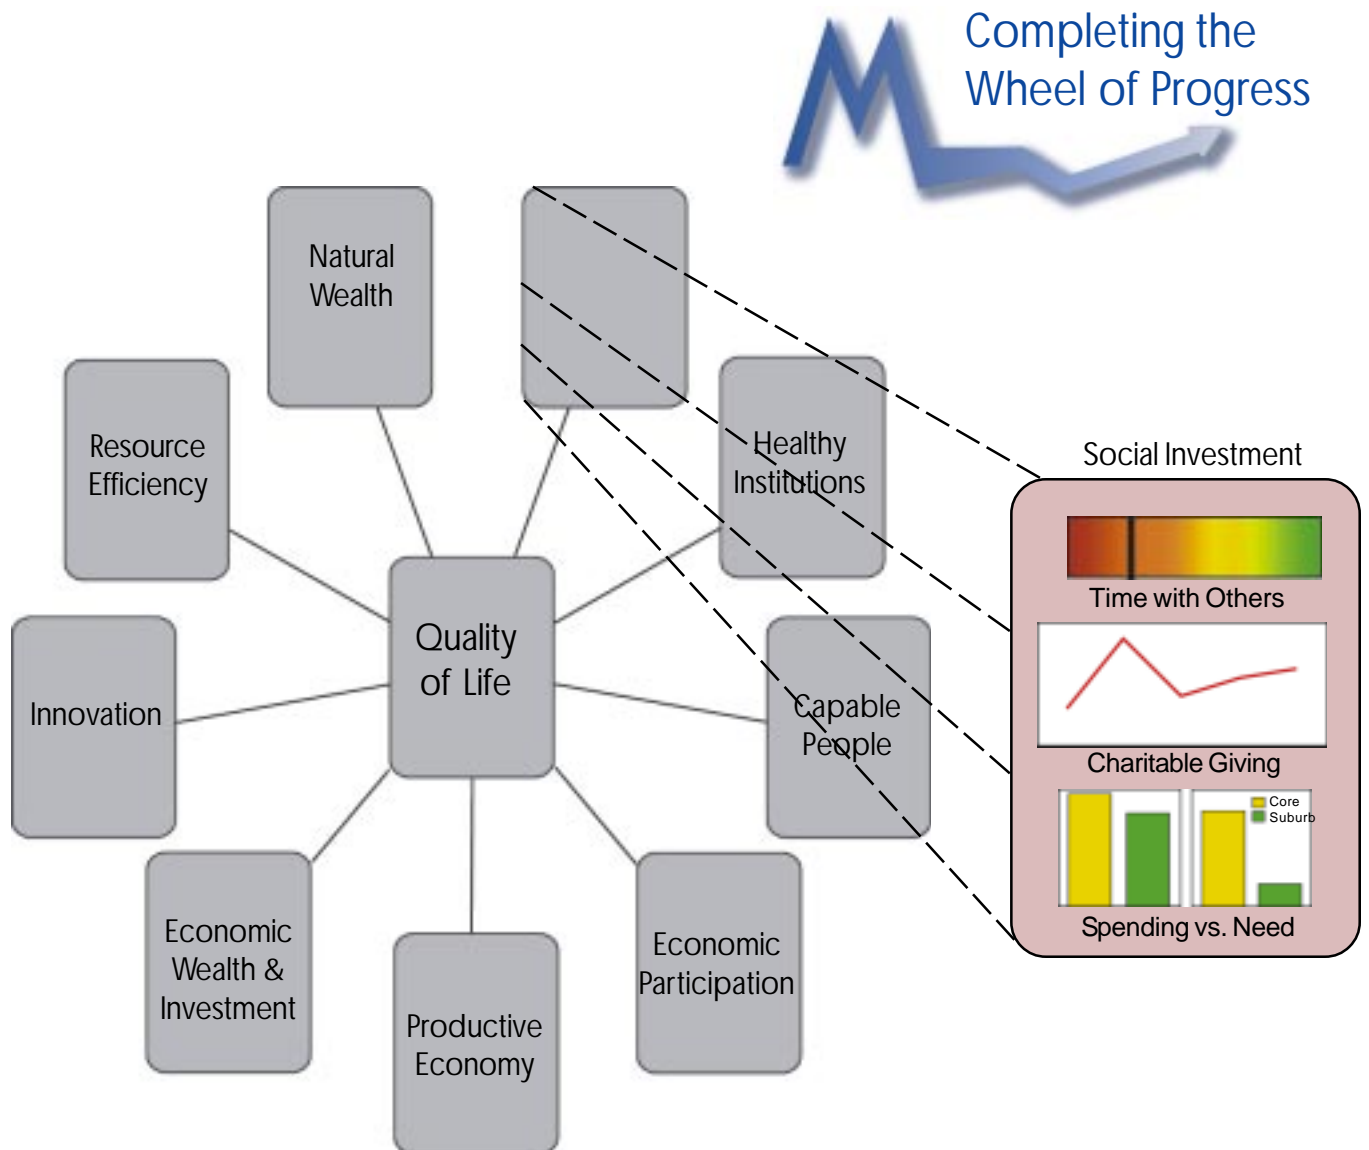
Completing the Wheel of Progress

Natural Wealth

Resource Efficiency

Healthy Institutions

Quality of Life

Innovation

Capable People

Economic Wealth & Investment

Productive Economy

Economic Participation

Social Investment

Time with Others

Charitable Giving

Core
Suburb

Spending vs. Need